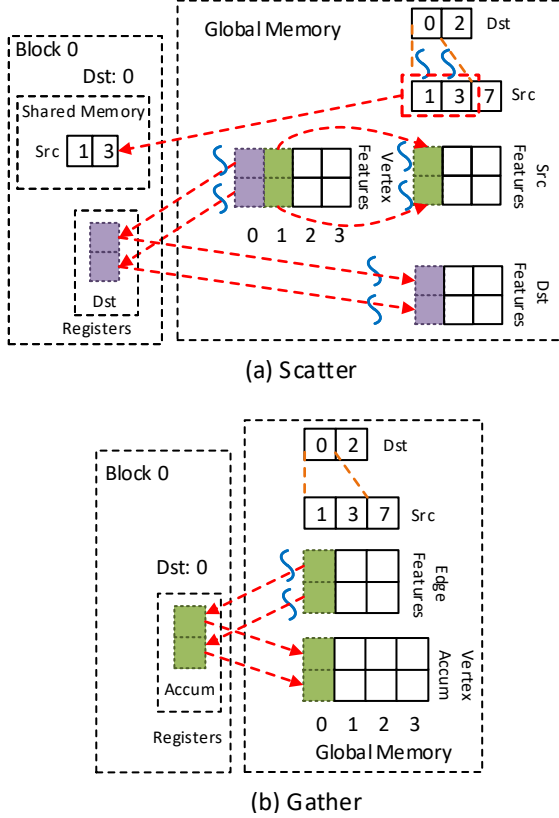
Block 0

Dst: 0

Shared Memory

Src 1 3

Dst

Registers

Global Memory

0 2 Dst

1 3 7 Src

Vertex Features

0 1 2 3

Src Features

Dst Features

(a) Scatter

Block 0

Dst: 0

Accum

Registers

0 2 Dst

1 3 7 Src

Edge Features

Vertex Accum

0 1 2 3

Global Memory

(b) Gather